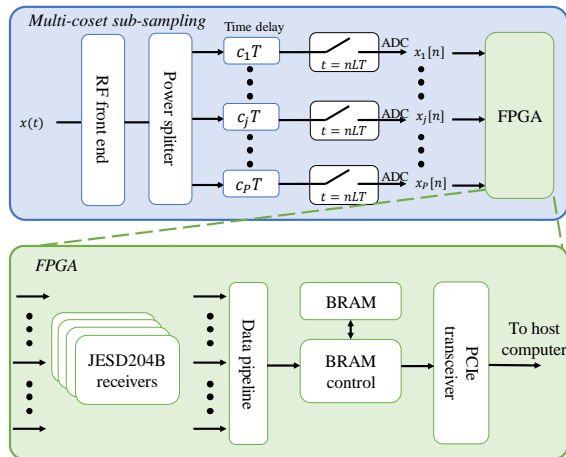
Multi-coset sub-sampling

Time delay

$x(t)$

RF front end

Power splitter

$c_1T$

$c_jT$

$c_PT$

$t = nLT$

$t = nLT$

$t = nLT$

ADC

ADC

ADC

$x_1[n]$

$x_j[n]$

$x_P[n]$

FPGA

FPGA

JESD204B receivers

Data pipeline

BRAM

BRAM control

PCIe transceiver

To host computer